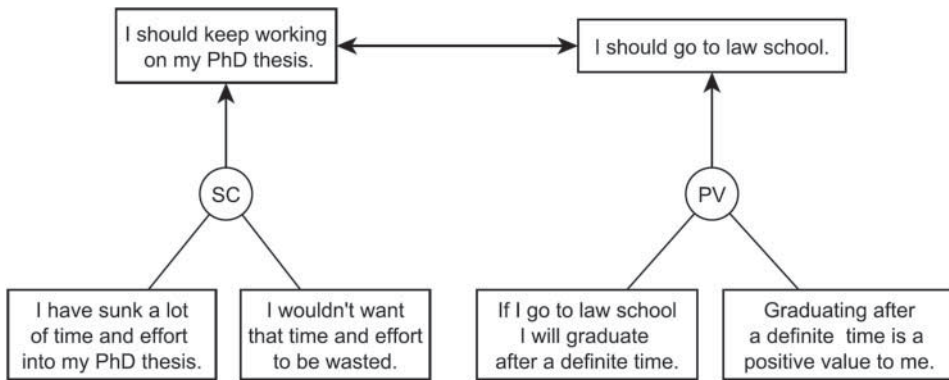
I should keep working on my PhD thesis.

I should go to law school.

SC

PV

I have sunk a lot of time and effort into my PhD thesis.

I wouldn't want that time and effort to be wasted.

If I go to law school I will graduate after a definite time.

Graduating after a definite time is a positive value to me.